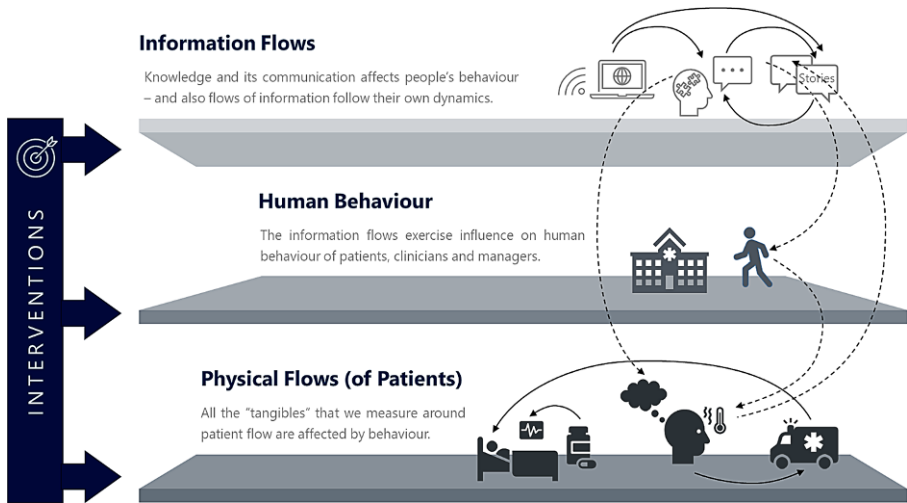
INTERVENTIONS

Information Flows

Knowledge and its communication affects people's behaviour – and also flows of information follow their own dynamics.

Stories

Human Behaviour

The information flows exercise influence on human behaviour of patients, clinicians and managers.

Physical Flows (of Patients)

All the "tangibles" that we measure around patient flow are affected by behaviour.